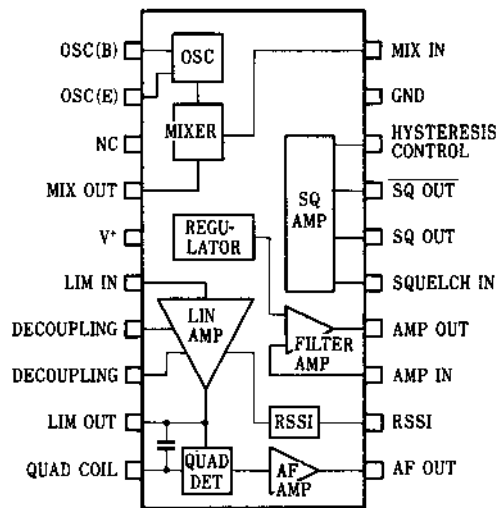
OSC(B)
OSC(E)
NC
MIX OUT
V⁺
LIM IN
DECOUPLING
DECOUPLING
LIM OUT
QUAD COIL

OSC
MIXER
REGU-LATOR
LIN AMP
RSSI
QUAD DET
AF AMP
SQ AMP
FILTER AMP

MIX IN
GND
HYSTERESIS CONTROL
$\overline{\text{SQ OUT}}$
SQ OUT
SQUELCH IN
AMP OUT
AMP IN
RSSI
AF OUT